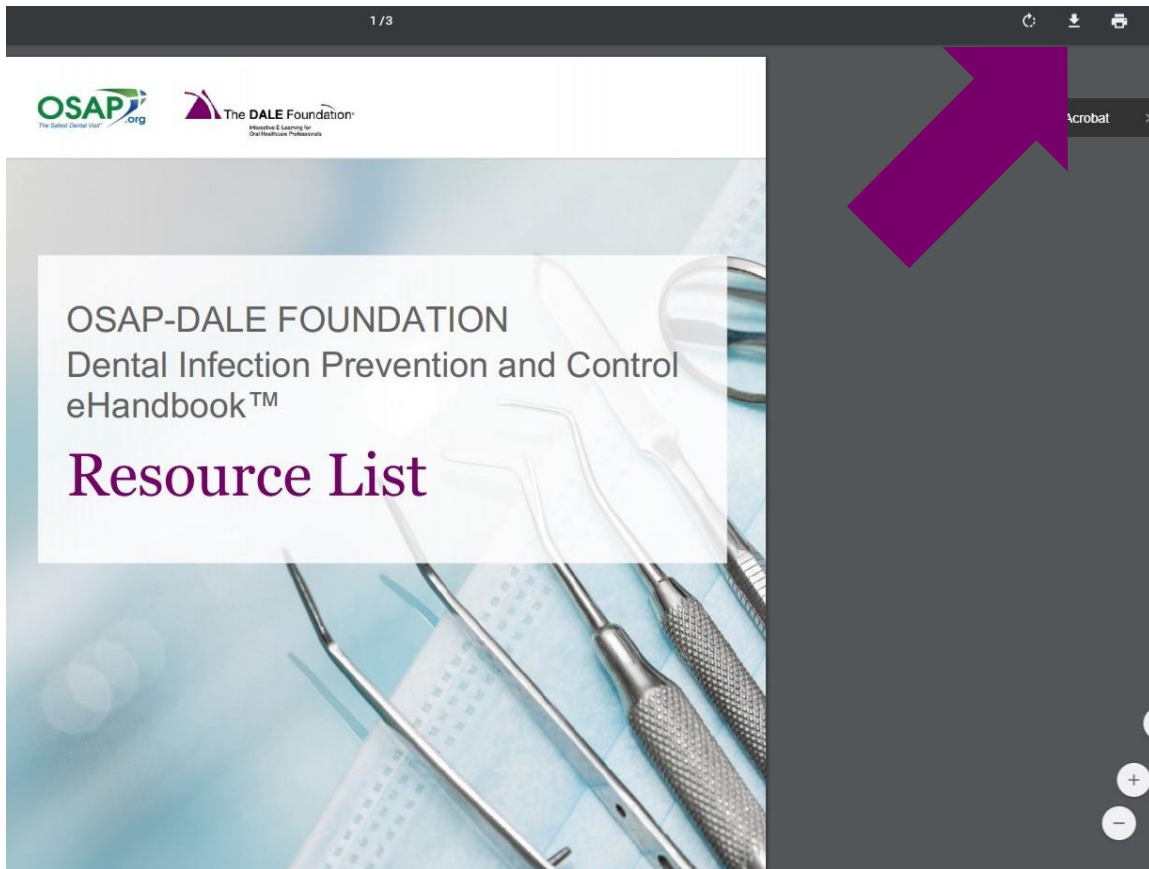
1 / 3

OSAP .org
The Safest Dental Visit

The DALE Foundation
Interactive E-Learning for Oral Healthcare Professionals

Acrobat

OSAP-DALE FOUNDATION
Dental Infection Prevention and Control eHandbook™

Resource List

+
−